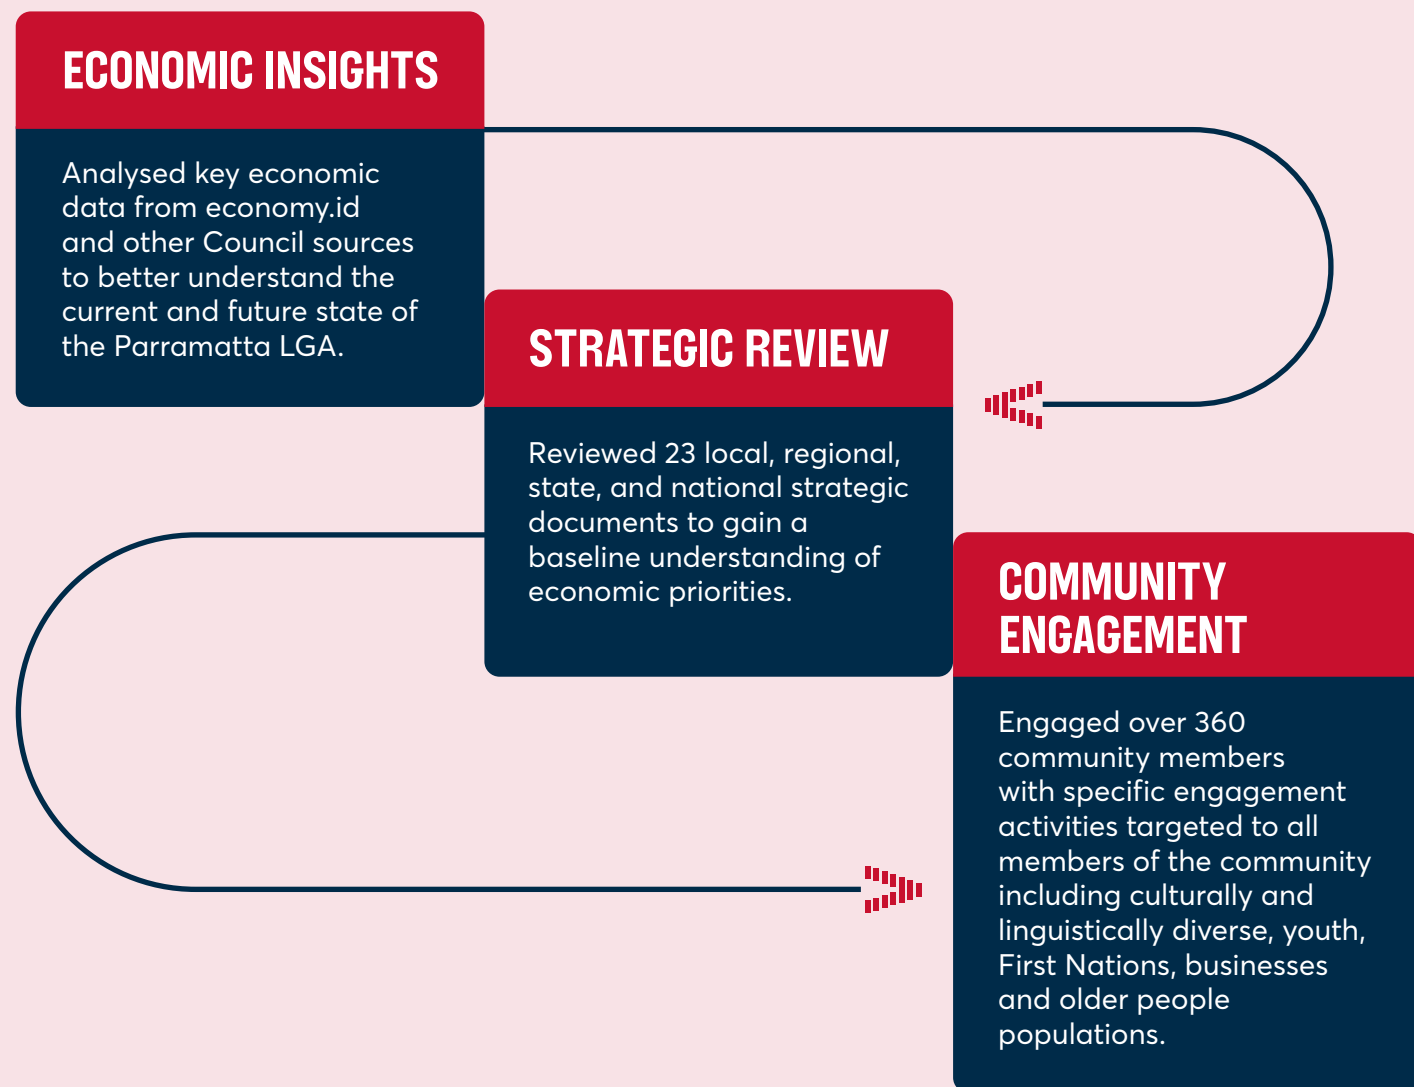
ECONOMIC INSIGHTS

Analysed key economic data from economy.id and other Council sources to better understand the current and future state of the Parramatta LGA.

STRATEGIC REVIEW

Reviewed 23 local, regional, state, and national strategic documents to gain a baseline understanding of economic priorities.

COMMUNITY ENGAGEMENT

Engaged over 360 community members with specific engagement activities targeted to all members of the community including culturally and linguistically diverse, youth, First Nations, businesses and older people populations.